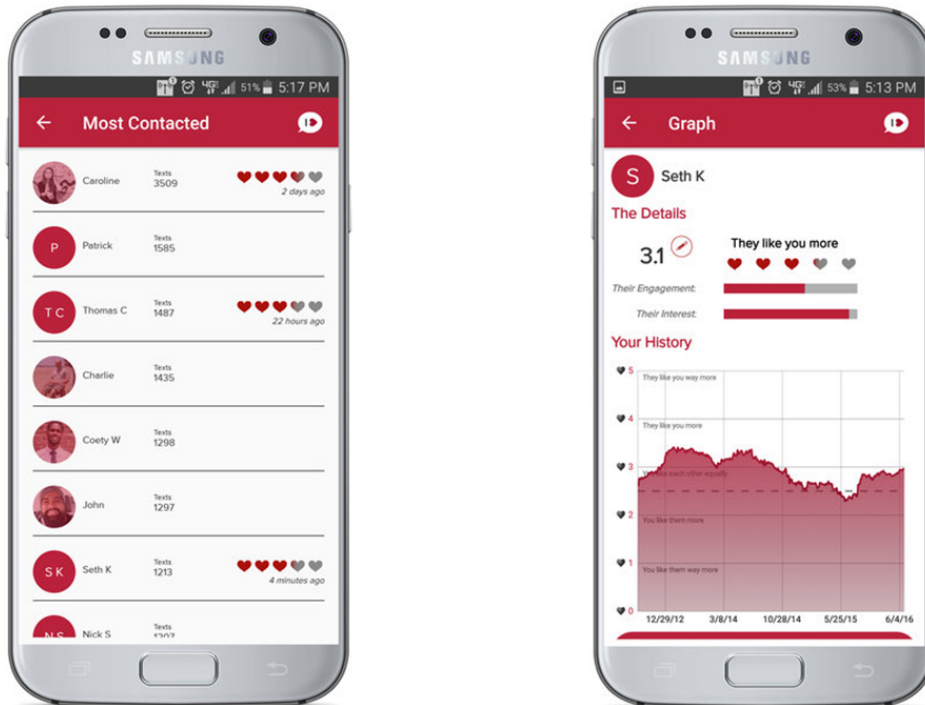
SAMSUNG

51% 5:17 PM

Most Contacted

Caroline Texts 3509 2 days ago

P Patrick Texts 1585

T C Thomas C Texts 1487 22 hours ago

Charlie Texts 1435

Coety W Texts 1298

John Texts 1297

S K Seth K Texts 1213 4 minutes ago

N S Nick S Texts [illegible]

SAMSUNG

53% 5:13 PM

Graph

S Seth K

The Details

3.1

They like you more

Their Engagement:

Their Interest:

Your History

5 They like you way more

4 They like you more

3 You like each other equally

2 You like them more

1 You like them way more

0

12/29/12 3/8/14 10/28/14 5/25/15 6/4/16